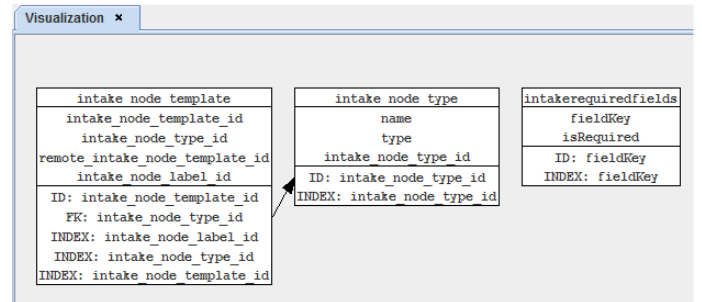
Visualization ×

intake_node_template
intake_node_template_id
intake_node_type_id
remote_intake_node_template_id
intake_node_label_id
ID: intake_node_template_id
FK: intake_node_type_id
INDEX: intake_node_label_id
INDEX: intake_node_type_id
INDEX: intake_node_template_id

intake_node_type
name
type
intake_node_type_id
ID: intake_node_type_id
INDEX: intake_node_type_id

intakerequiredfields
fieldKey
isRequired
ID: fieldKey
INDEX: fieldKey